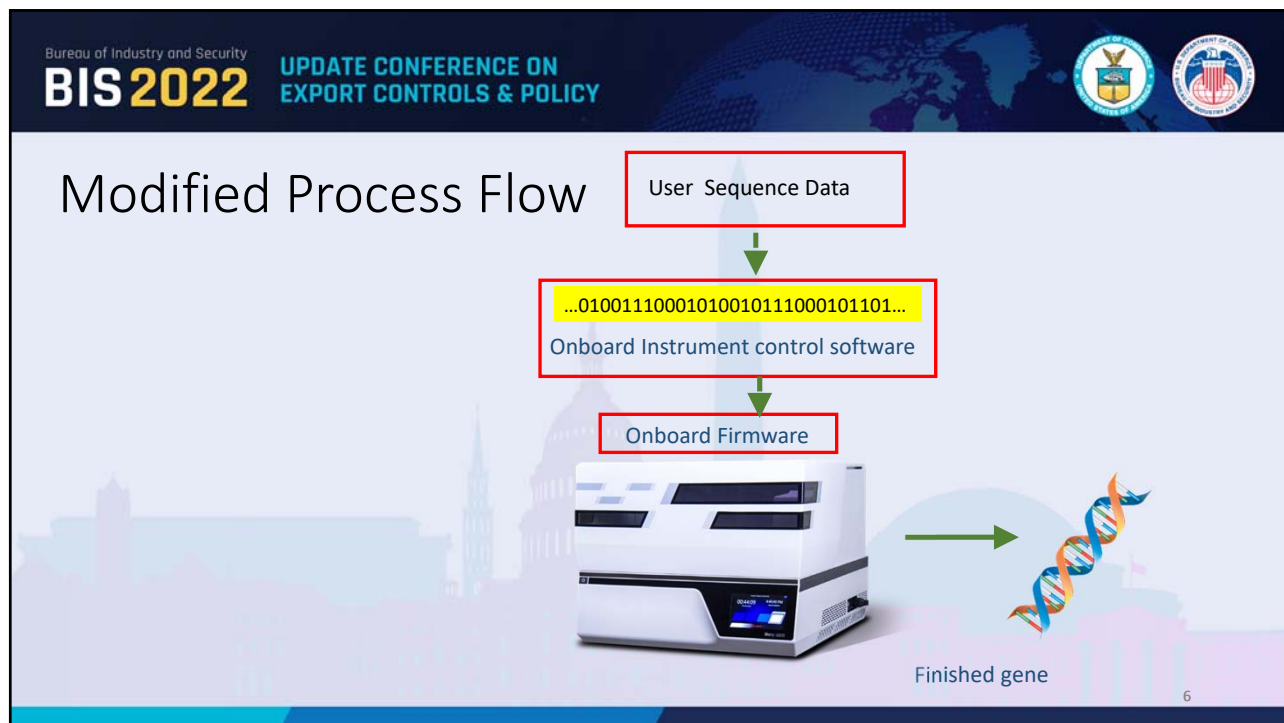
Bureau of Industry and Security
BIS 2022 UPDATE CONFERENCE ON EXPORT CONTROLS & POLICY

Modified Process Flow

User Sequence Data

…0100111000101001011100010110​1…

Onboard Instrument control software

Onboard Firmware

Finished gene

6